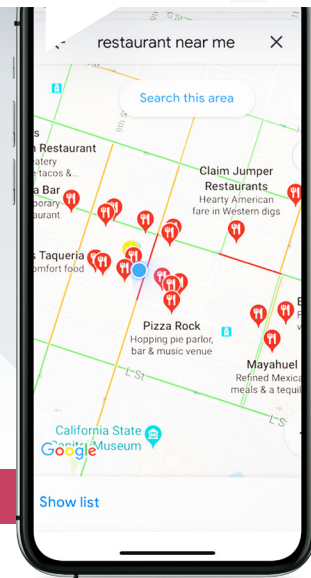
restaurant near me
×
Search this area
9th St
n Restaurant
Eatery
e tacos &
a Bar
Claim Jumper Restaurants
Hearty American fare in Western digs
s Taqueria
omfort food
Pizza Rock
Hopping pie parlor, bar & music venue
Mayahuel
Refined Mexica meals & a tequil
L St
California State Capitol Museum
Google
Show list